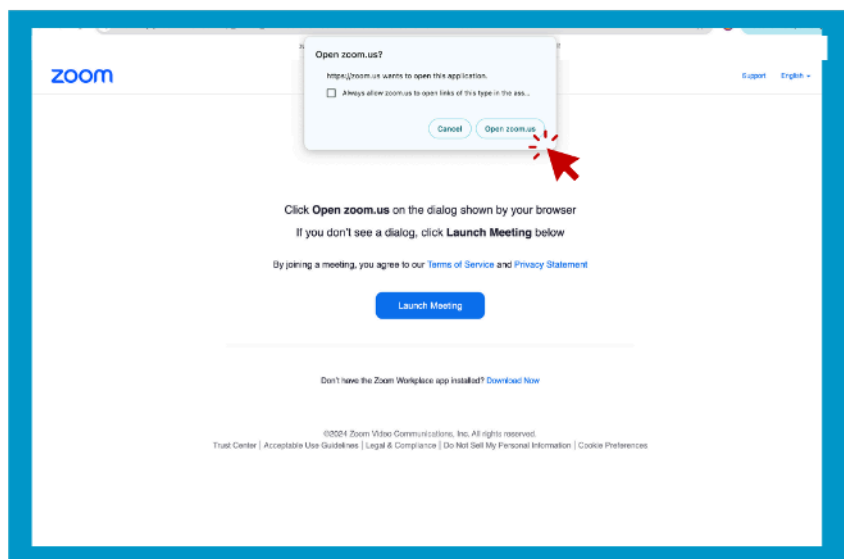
Open zoom.us?

https://zoom.us wants to open this application.

Always allow zoom.us to open links of this type in the ass...

Cancel

Open zoom.us

zoom

Support

English

Click **Open zoom.us** on the dialog shown by your browser

If you don't see a dialog, click **Launch Meeting** below

By joining a meeting, you agree to our Terms of Service and Privacy Statement

Launch Meeting

Don't have the Zoom Workplace app installed? Download Now

©2024 Zoom Video Communications, Inc. All rights reserved.

Trust Center | Acceptable Use Guidelines | Legal & Compliance | Do Not Sell My Personal Information | Cookie Preferences